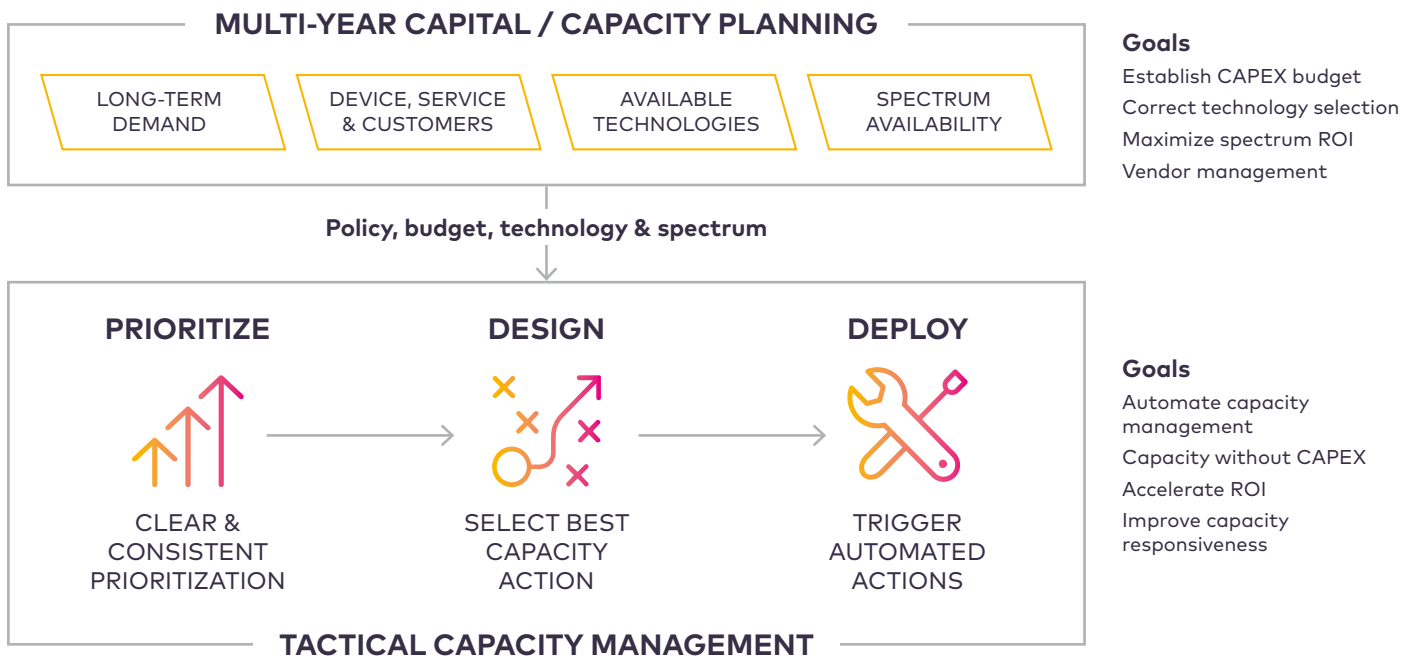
MULTI-YEAR CAPITAL / CAPACITY PLANNING

LONG-TERM DEMAND

DEVICE, SERVICE & CUSTOMERS

AVAILABLE TECHNOLOGIES

SPECTRUM AVAILABILITY

Goals
Establish CAPEX budget
Correct technology selection
Maximize spectrum ROI
Vendor management

Policy, budget, technology & spectrum

PRIORITIZE

CLEAR & CONSISTENT PRIORITIZATION

DESIGN

SELECT BEST CAPACITY ACTION

DEPLOY

TRIGGER AUTOMATED ACTIONS

Goals
Automate capacity management
Capacity without CAPEX
Accelerate ROI
Improve capacity responsiveness

TACTICAL CAPACITY MANAGEMENT